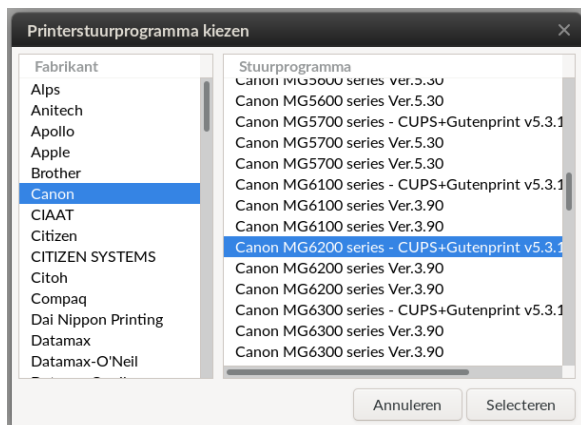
Printerstuurprogramma kiezen

Fabrikant
Alps
Anitech
Apollo
Apple
Brother
Canon
CIAAT
Citizen
CITIZEN SYSTEMS
Citoh
Compaq
Dai Nippon Printing
Datamax
Datamax-O'Neil
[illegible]

Stuurprogramma
Canon MG5600 series Ver.5.30
Canon MG5600 series Ver.5.30
Canon MG5700 series - CUPS+Gutenprint v5.3.1
Canon MG5700 series Ver.5.30
Canon MG5700 series Ver.5.30
Canon MG6100 series - CUPS+Gutenprint v5.3.1
Canon MG6100 series Ver.3.90
Canon MG6100 series Ver.3.90
Canon MG6200 series - CUPS+Gutenprint v5.3.1
Canon MG6200 series Ver.3.90
Canon MG6200 series Ver.3.90
Canon MG6300 series - CUPS+Gutenprint v5.3.1
Canon MG6300 series Ver.3.90
Canon MG6300 series Ver.3.90

Annuleren
Selecteren